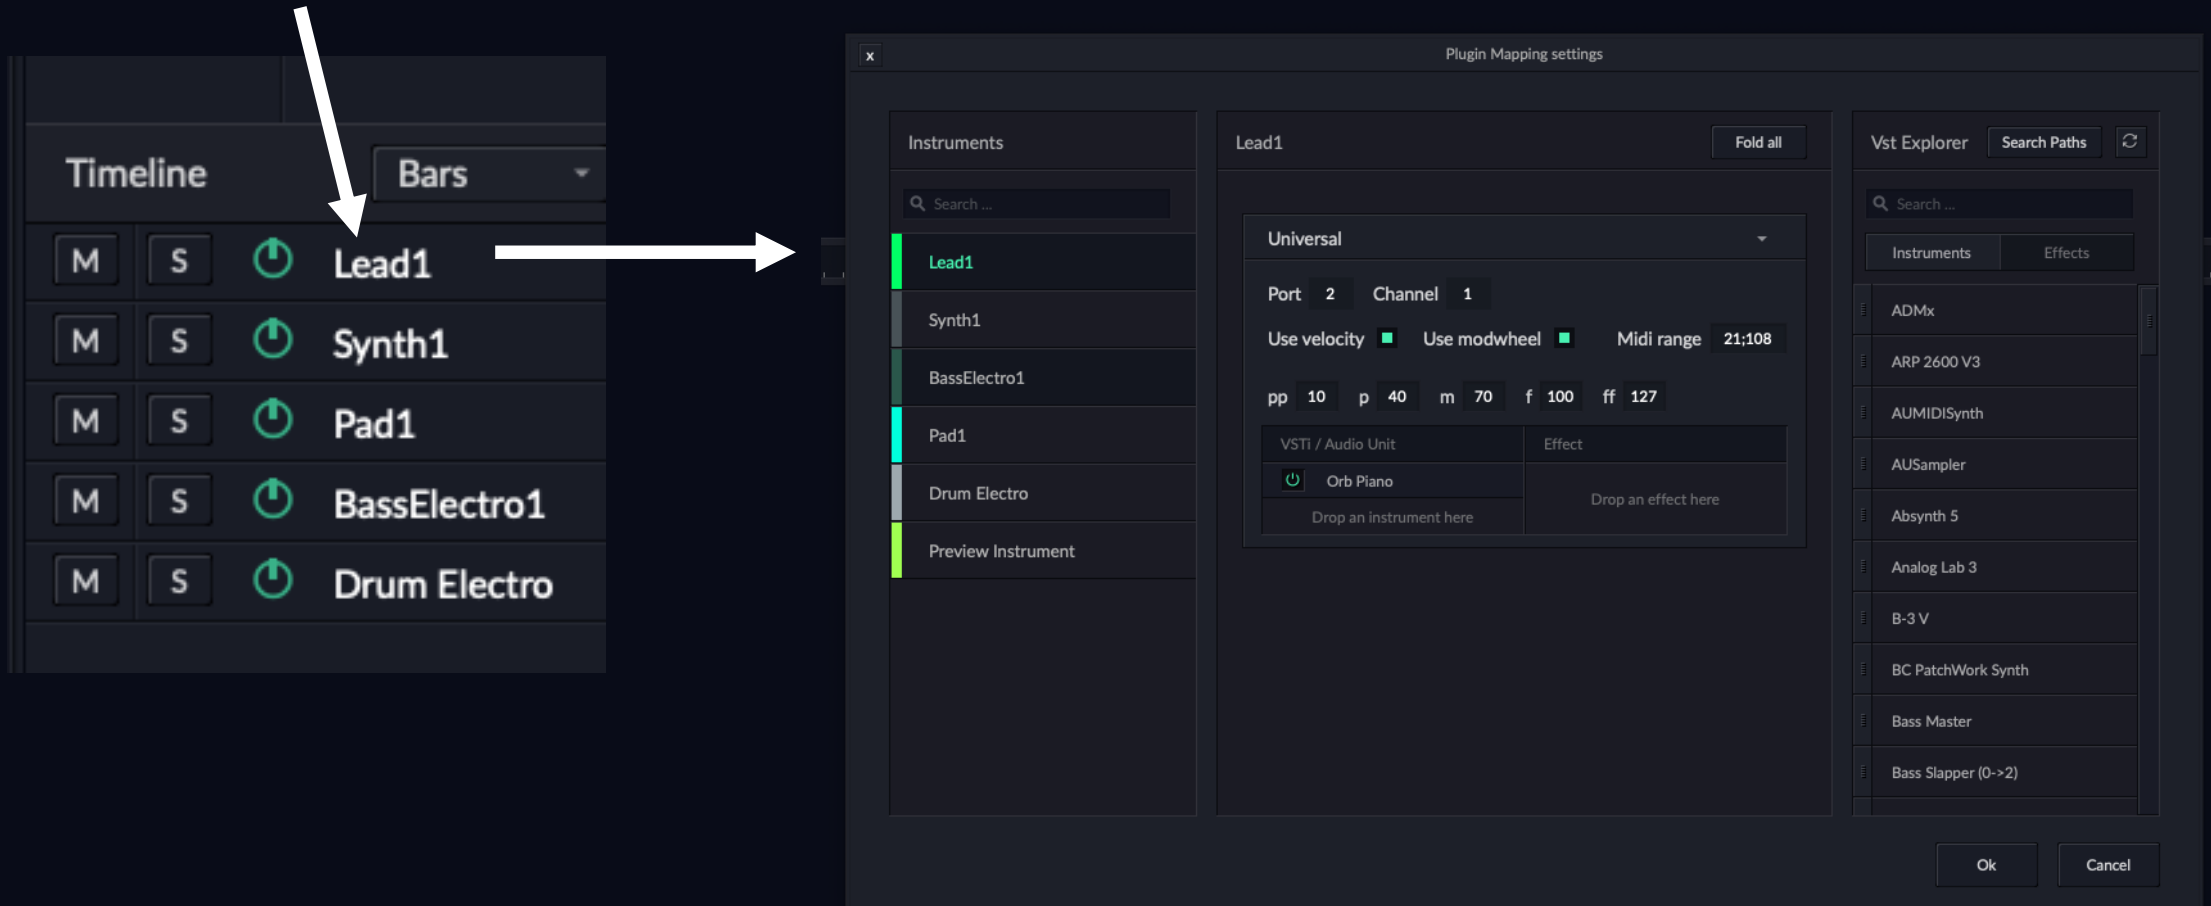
Timeline
Bars

M S Lead1
M S Synth1
M S Pad1
M S BassElectro1
M S Drum Electro

x
Plugin Mapping settings

Instruments
Search ...
Lead1
Synth1
BassElectro1
Pad1
Drum Electro
Preview Instrument

Lead1
Fold all

Universal
Port 2 Channel 1
Use velocity Use modwheel Midi range 21;108
pp 10 p 40 m 70 f 100 ff 127

| VSTi / Audio Unit | Effect |
|---|---|
| Orb Piano | Drop an effect here |
| Drop an instrument here | |

Vst Explorer
Search Paths
Search ...
Instruments Effects
ADMx
ARP 2600 V3
AUMIDISynth
AUSampler
Absynth 5
Analog Lab 3
B-3 V
BC PatchWork Synth
Bass Master
Bass Slapper (0->2)

Ok
Cancel